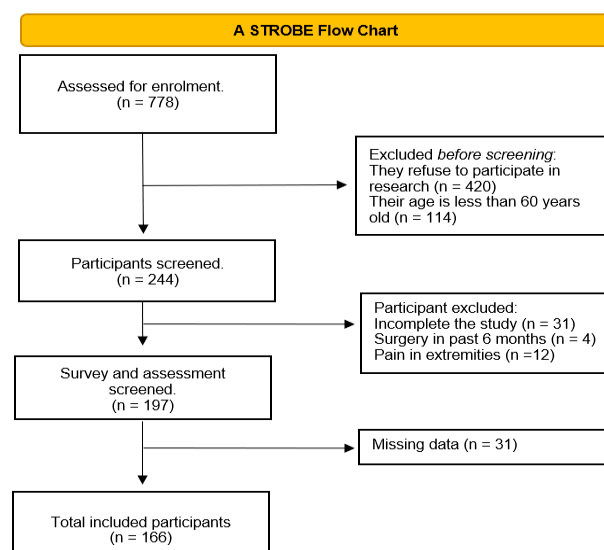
A STROBE Flow Chart

Assessed for enrolment.
(n = 778)

Excluded *before screening*:
They refuse to participate in research (n = 420)
Their age is less than 60 years old (n = 114)

Participants screened.
(n = 244)

Participant excluded:
Incomplete the study (n = 31)
Surgery in past 6 months (n = 4)
Pain in extremities (n =12)

Survey and assessment screened.
(n = 197)

Missing data (n = 31)

Total included participants
(n = 166)